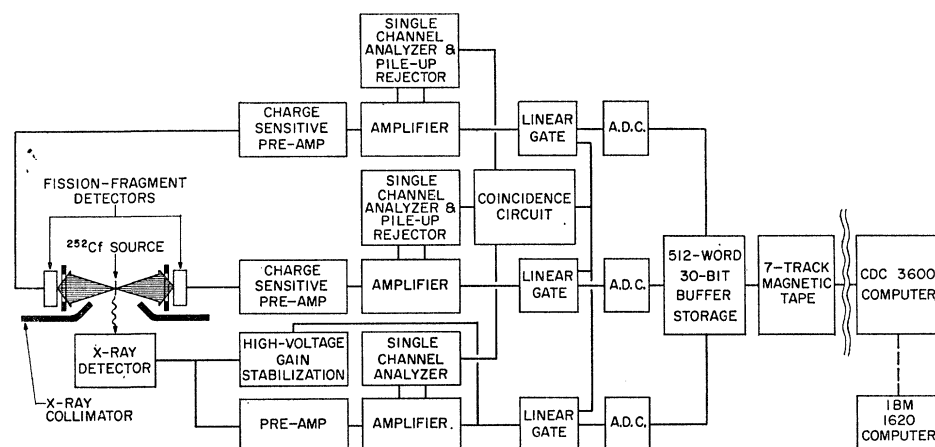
SINGLE CHANNEL ANALYZER & PILE-UP REJECTOR

CHARGE SENSITIVE PRE-AMP

AMPLIFIER

LINEAR GATE

A.D.C.

FISSION-FRAGMENT DETECTORS

SINGLE CHANNEL ANALYZER & PILE-UP REJECTOR

COINCIDENCE CIRCUIT

$^{252}$Cf SOURCE

CHARGE SENSITIVE PRE-AMP

AMPLIFIER

LINEAR GATE

A.D.C.

512-WORD 30-BIT BUFFER STORAGE

7-TRACK MAGNETIC TAPE

CDC 3600 COMPUTER

X-RAY DETECTOR

HIGH-VOLTAGE GAIN STABILIZATION

SINGLE CHANNEL ANALYZER

X-RAY COLLIMATOR

PRE-AMP

AMPLIFIER.

LINEAR GATE

A.D.C.

IBM 1620 COMPUTER